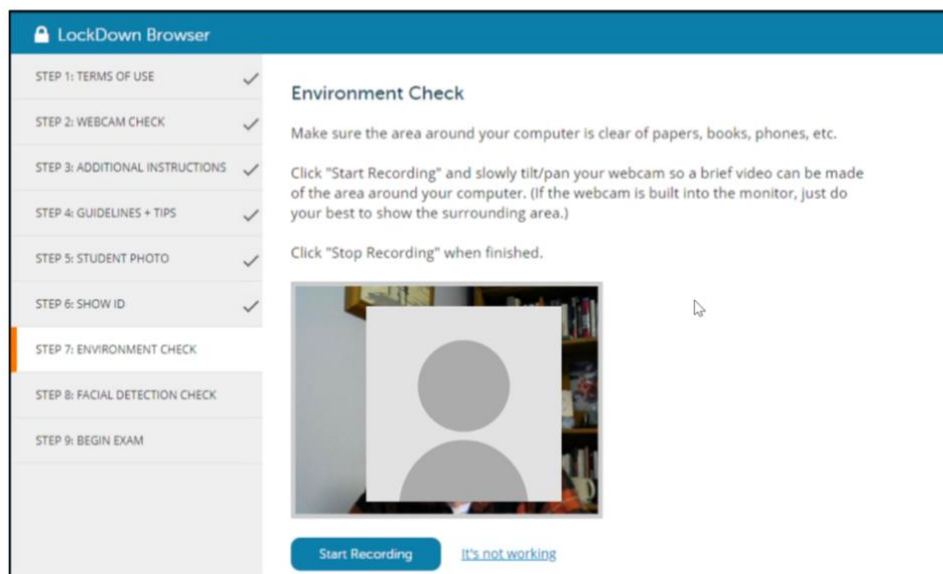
LockDown Browser

STEP 1: TERMS OF USE

STEP 2: WEBCAM CHECK

STEP 3: ADDITIONAL INSTRUCTIONS

STEP 4: GUIDELINES + TIPS

STEP 5: STUDENT PHOTO

STEP 6: SHOW ID

STEP 7: ENVIRONMENT CHECK

STEP 8: FACIAL DETECTION CHECK

STEP 9: BEGIN EXAM

Environment Check

Make sure the area around your computer is clear of papers, books, phones, etc.

Click "Start Recording" and slowly tilt/pan your webcam so a brief video can be made of the area around your computer. (If the webcam is built into the monitor, just do your best to show the surrounding area.)

Click "Stop Recording" when finished.

Start Recording

It's not working